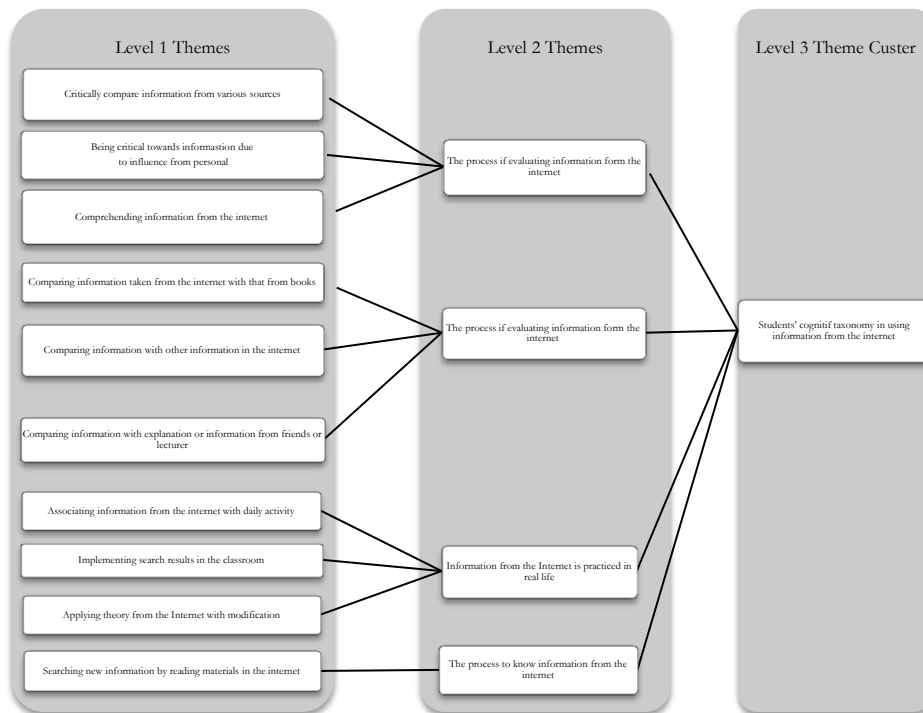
Level 1 Themes

Critically compare information from various sources

Being critical towards informastion due to influence from personal

Comprehending information from the internet

Comparing information taken from the internet with that from books

Comparing information with other information in the internet

Comparing information with explanation or information from friends or lecturer

Associating information from the internet with daily activity

Implementing search results in the classroom

Applying theory from the Internet with modification

Searching new information by reading materials in the internet

Level 2 Themes

The process if evaluating information form the internet

The process if evaluating information form the internet

Information from the Internet is practiced in real life

The process to know information from the internet

Level 3 Theme Custer

Students' cognitif taxonomy in using information from the internet